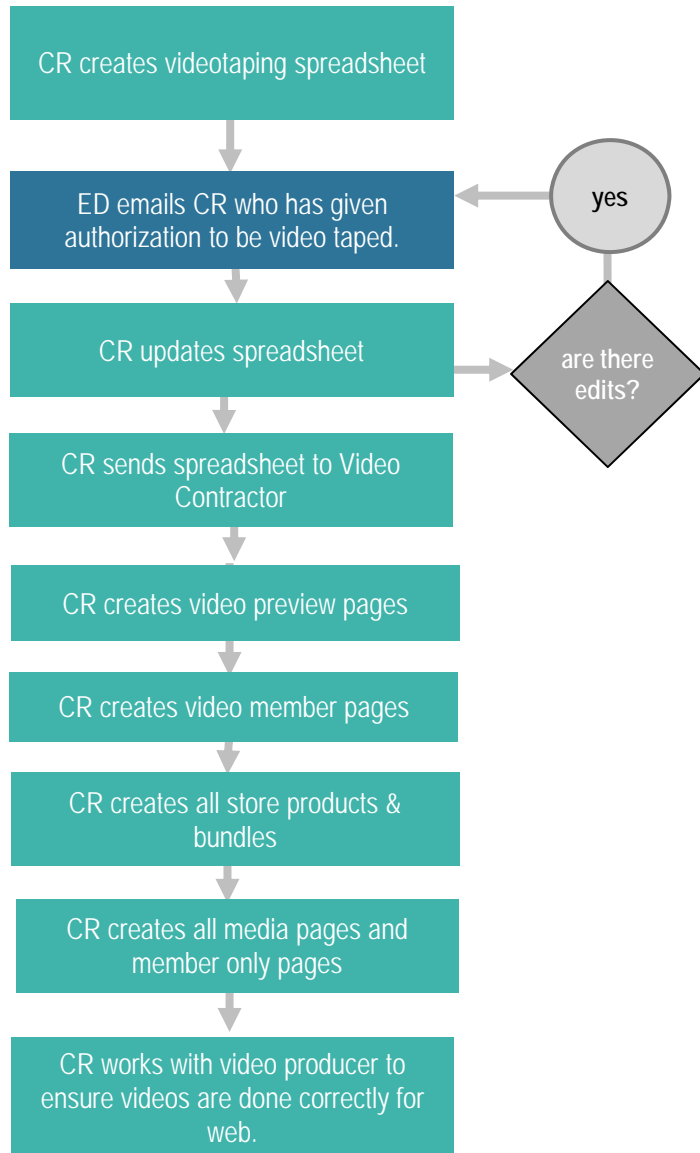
CR creates videotaping spreadsheet

ED emails CR who has given authorization to be video taped.

yes

CR updates spreadsheet

are there edits?

CR sends spreadsheet to Video Contractor

CR creates video preview pages

CR creates video member pages

CR creates all store products & bundles

CR creates all media pages and member only pages

CR works with video producer to ensure videos are done correctly for web.